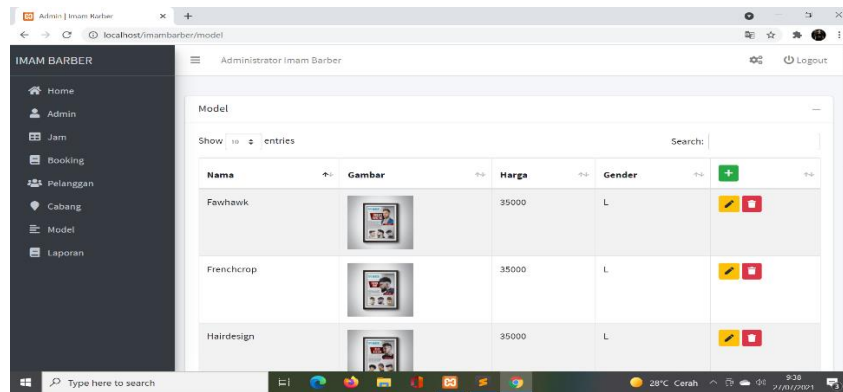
Admin | Imam Barber
localhost/imambarber/model

IMAM BARBER
Administrator Imam Barber
Logout

Home
Admin
Jam
Booking
Pelanggan
Cabang
Model
Laporan

Model

Show 10 entries
Search:

| Nama | Gambar | Harga | Gender | + |
|---|---|---|---|---|
| Fawhawk | | 35000 | L | |
| Frenchcrop | | 35000 | L | |
| Hairdesign | | 35000 | L | |

Type here to search
28°C Cerah
9:38
27/07/2021